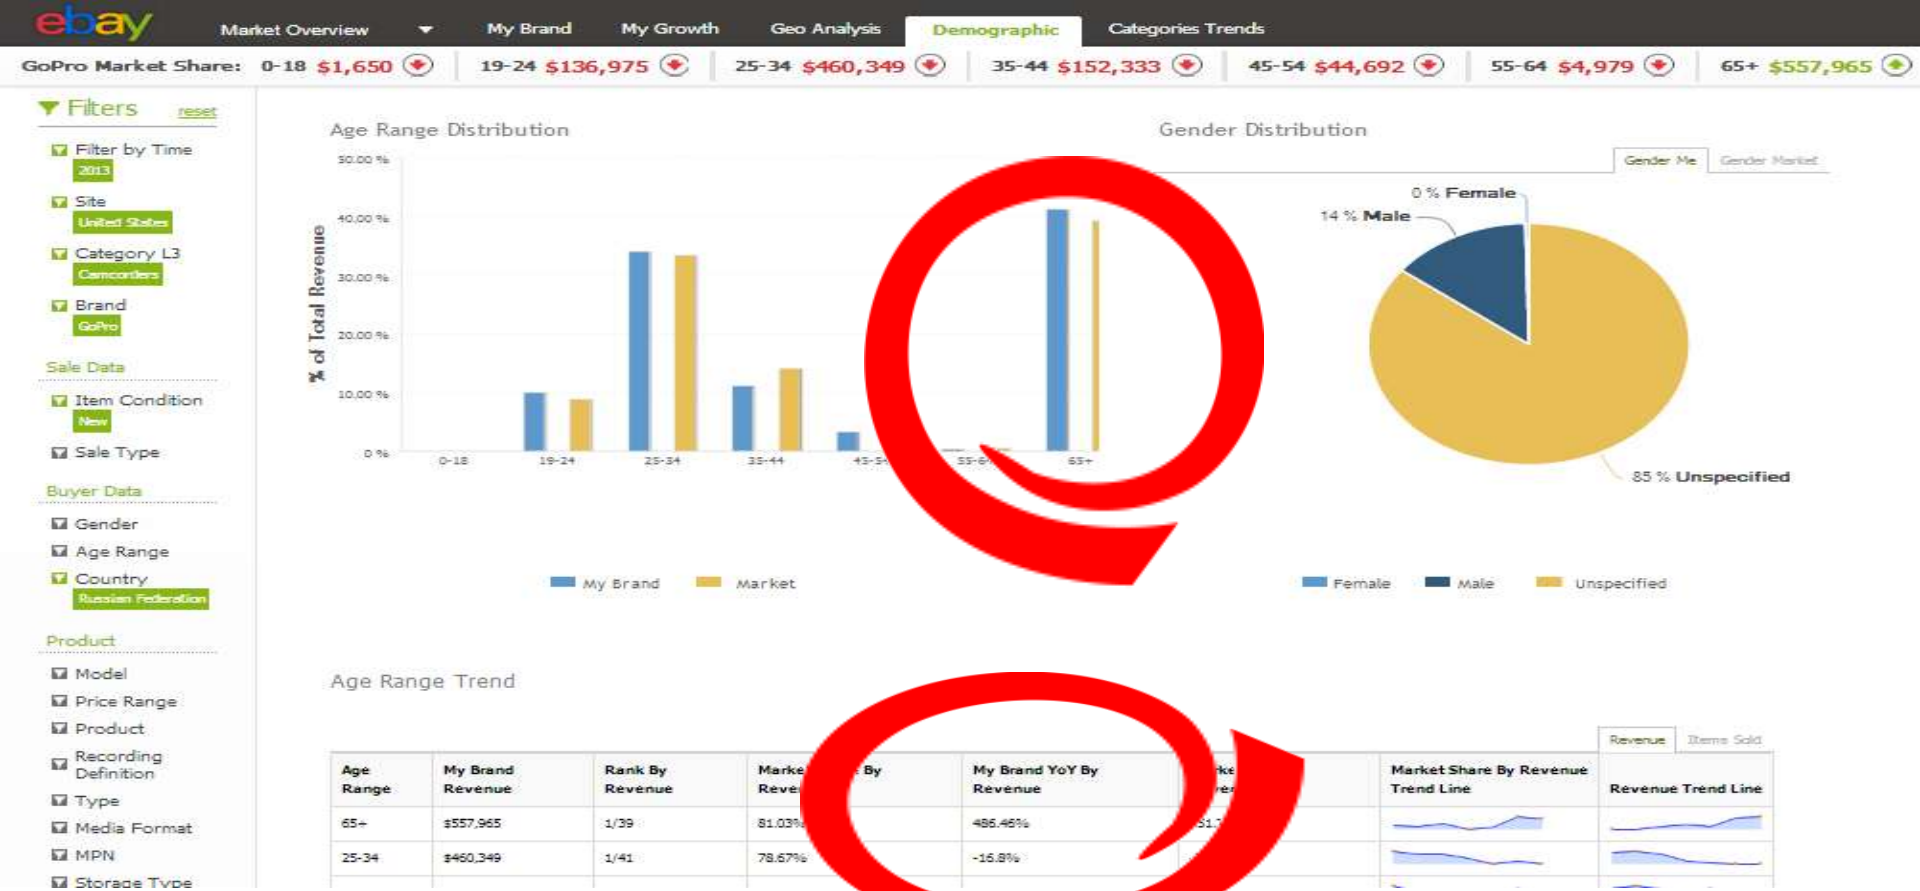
ebay Market Overview My Brand My Growth Geo Analysis Demographic Categories Trends

GoPro Market Share: 0-18 $1,650 19-24 $136,975 25-34 $460,349 35-44 $152,333 45-54 $44,692 55-64 $4,979 65+ $557,965

Filters reset

Filter by Time
2013

Site
United States

Category L3
Camcorders

Brand
GoPro

Sale Data

Item Condition
New

Sale Type

Buyer Data

Gender

Age Range

Country
Russian Federation

Product

Model

Price Range

Product

Recording Definition

Type

Media Format

MPN

Storage Type

Age Range Distribution

50.00 %
40.00 %
30.00 %
20.00 %
10.00 %
0 %

% of Total Revenue

0-18 19-24 25-34 35-44 45-5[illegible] 55-6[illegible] 65+

My Brand Market

Gender Distribution

Gender Me Gender Market

0 % Female
14 % Male
85 % Unspecified

Female Male Unspecified

Age Range Trend

Revenue Items Sold

| Age Range | My Brand Revenue | Rank By Revenue | Marke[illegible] By Reve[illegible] | My Brand YoY By Revenue | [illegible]ke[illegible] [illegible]ve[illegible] | Market Share By Revenue Trend Line | Revenue Trend Line |
|---|---|---|---|---|---|---|---|
| 65+ | $557,965 | 1/39 | 81.03% | 486.46% | 51.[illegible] | | |
| 25-34 | $460,349 | 1/41 | 78.67% | -16.8% | | | |